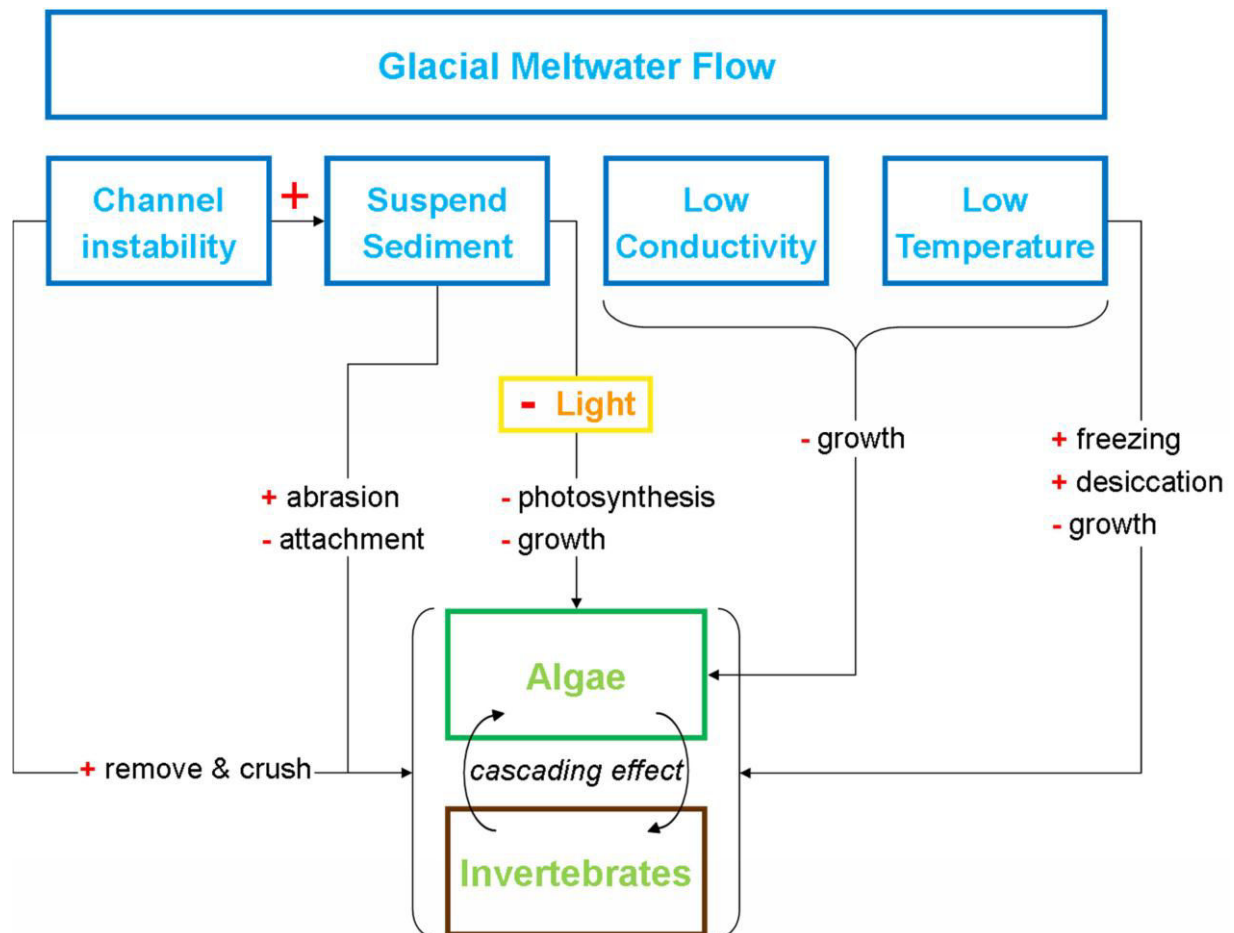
Glacial Meltwater Flow

Channel instability

+

Suspend Sediment

Low Conductivity

Low Temperature

- Light

- growth

+ freezing
+ desiccation
- growth

+ abrasion
- attachment

- photosynthesis
- growth

Algae

+ remove & crush

cascading effect

Invertebrates